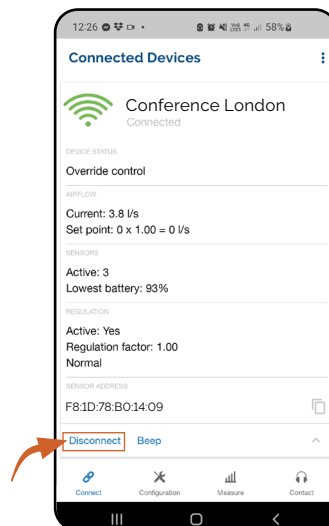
12:26 58%

Connected Devices

Conference London
Connected

DEVICE STATUS
Override control

AIRFLOW
Current: 3.8 l/s
Set point: 0 x 1.00 = 0 l/s

SENSORS
Active: 3
Lowest battery: 93%

REGULATION
Active: Yes
Regulation factor: 1.00
Normal

SENSOR ADDRESS
F8:1D:78:B0:14:09

Disconnect Beep

Connect Configuration Measure Contact